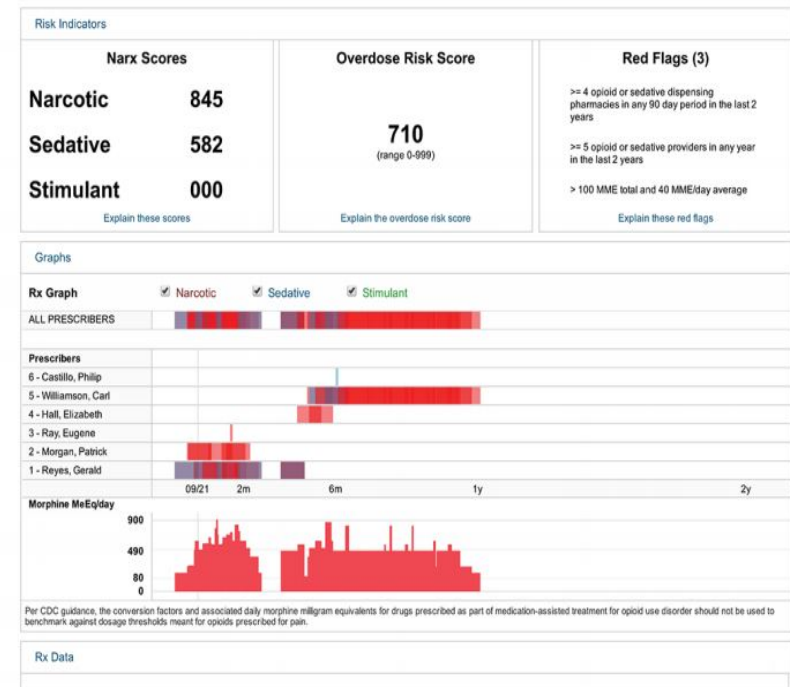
Risk Indicators

Narx Scores

Narcotic 845

Sedative 582

Stimulant 000

Explain these scores

Overdose Risk Score

710

(range 0-999)

Explain the overdose risk score

Red Flags (3)

>= 4 opioid or sedative dispensing pharmacies in any 90 day period in the last 2 years

>= 5 opioid or sedative providers in any year in the last 2 years

> 100 MME total and 40 MME/day average

Explain these red flags

Graphs

Rx Graph

Narcotic

Sedative

Stimulant

ALL PRESCRIBERS

Prescribers

6 - Castillo, Philip

5 - Williamson, Carl

4 - Hall, Elizabeth

3 - Ray, Eugene

2 - Morgan, Patrick

1 - Reyes, Gerald

09/21 2m 6m 1y 2y

Morphine MeEq/day

900

490

80

0

Per CDC guidance, the conversion factors and associated daily morphine milligram equivalents for drugs prescribed as part of medication-assisted treatment for opioid use disorder should not be used to benchmark against dosage thresholds meant for opioids prescribed for pain.

Rx Data